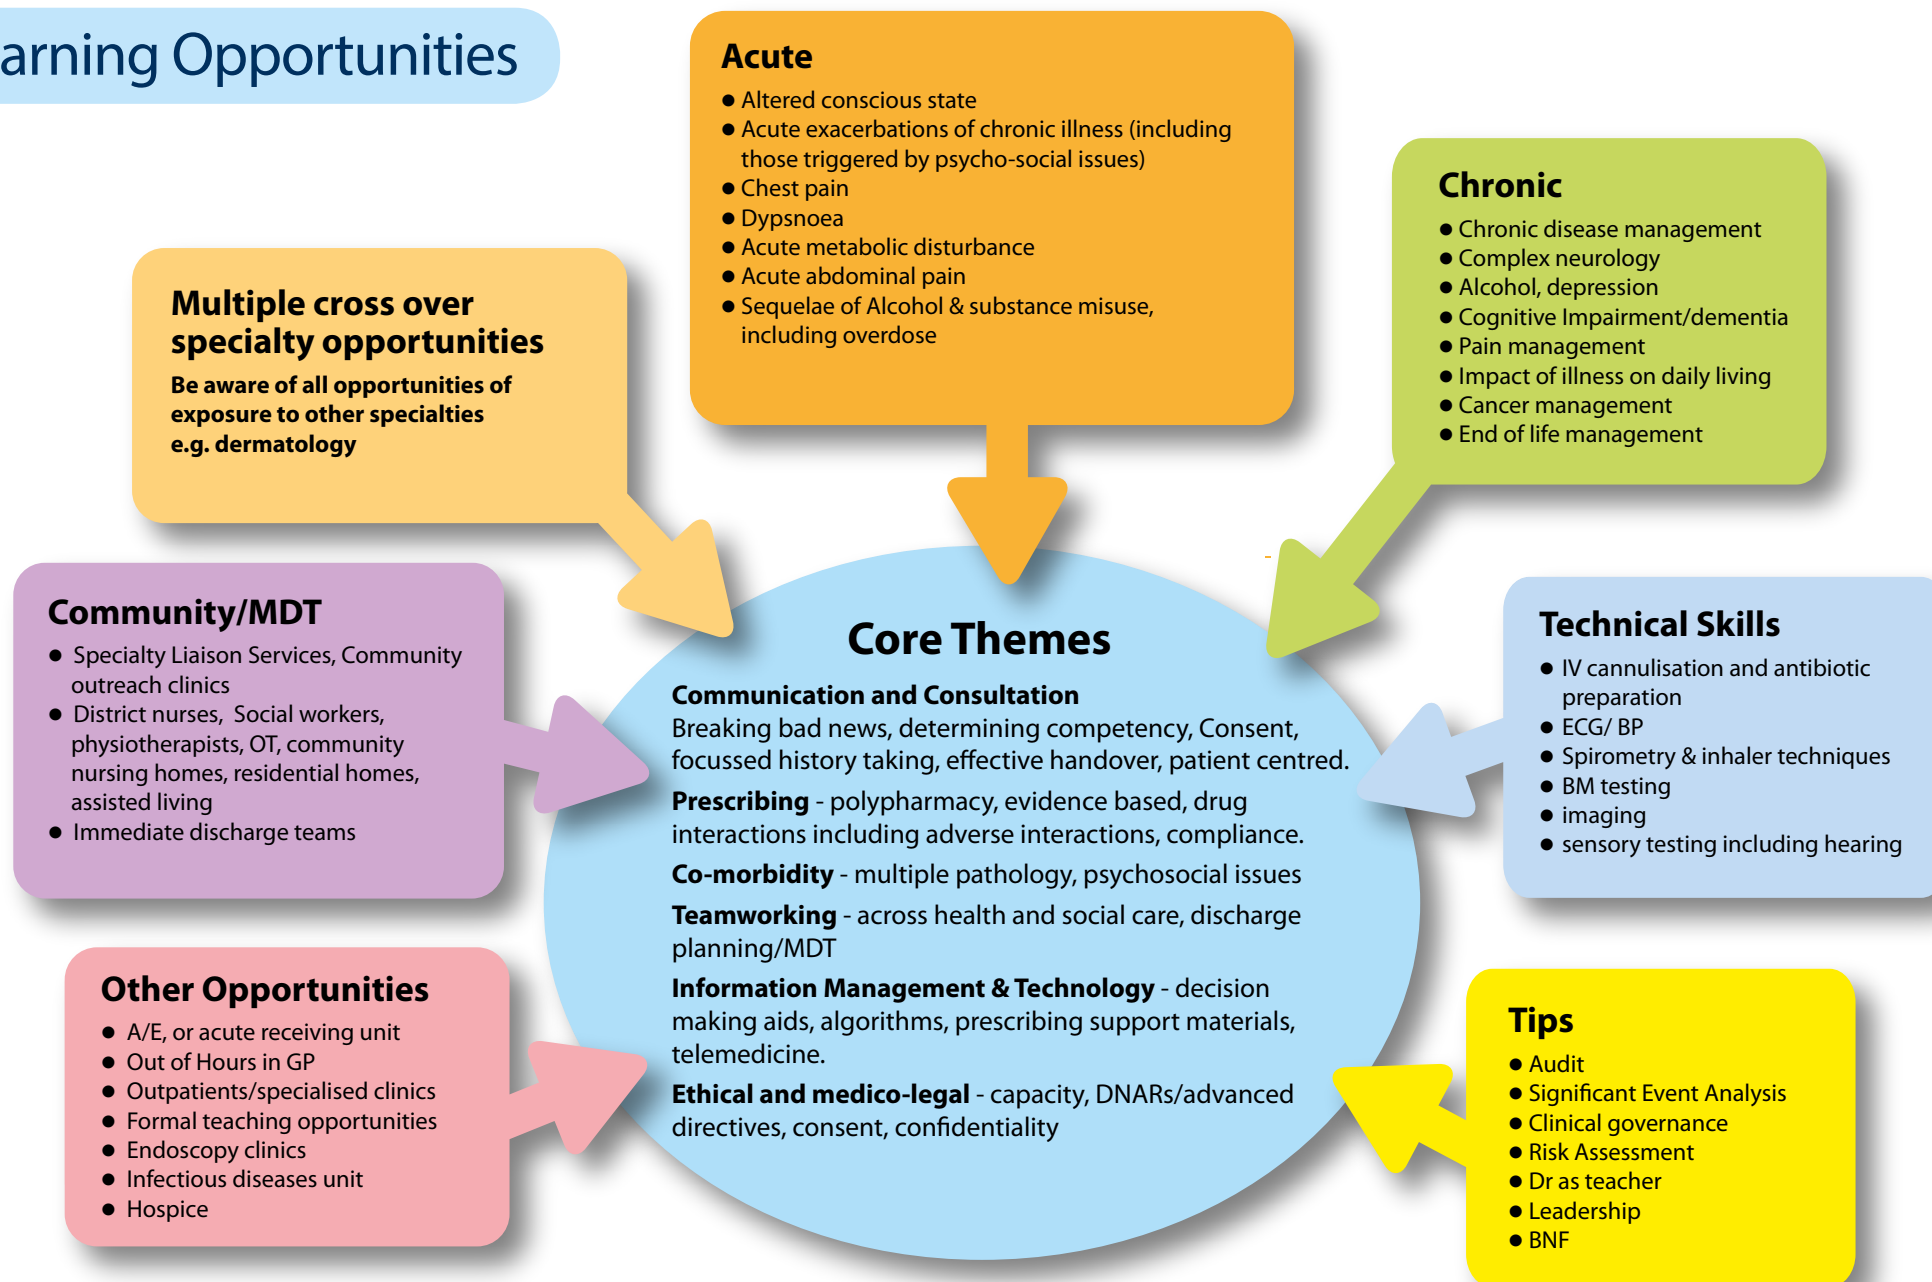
arning Opportunities

Acute
● Altered conscious state
● Acute exacerbations of chronic illness (including those triggered by psycho-social issues)
● Chest pain
● Dypsnoea
● Acute metabolic disturbance
● Acute abdominal pain
● Sequelae of Alcohol & substance misuse, including overdose

Chronic
● Chronic disease management
● Complex neurology
● Alcohol, depression
● Cognitive Impairment/dementia
● Pain management
● Impact of illness on daily living
● Cancer management
● End of life management

Multiple cross over specialty opportunities
Be aware of all opportunities of exposure to other specialties e.g. dermatology

Community/MDT
● Specialty Liaison Services, Community outreach clinics
● District nurses, Social workers, physiotherapists, OT, community nursing homes, residential homes, assisted living
● Immediate discharge teams

Core Themes
Communication and Consultation
Breaking bad news, determining competency, Consent, focussed history taking, effective handover, patient centred.
Prescribing - polypharmacy, evidence based, drug interactions including adverse interactions, compliance.
Co-morbidity - multiple pathology, psychosocial issues
Teamworking - across health and social care, discharge planning/MDT
Information Management & Technology - decision making aids, algorithms, prescribing support materials, telemedicine.
Ethical and medico-legal - capacity, DNARs/advanced directives, consent, confidentiality

Technical Skills
● IV cannulisation and antibiotic preparation
● ECG/ BP
● Spirometry & inhaler techniques
● BM testing
● imaging
● sensory testing including hearing

Other Opportunities
● A/E, or acute receiving unit
● Out of Hours in GP
● Outpatients/specialised clinics
● Formal teaching opportunities
● Endoscopy clinics
● Infectious diseases unit
● Hospice

Tips
● Audit
● Significant Event Analysis
● Clinical governance
● Risk Assessment
● Dr as teacher
● Leadership
● BNF